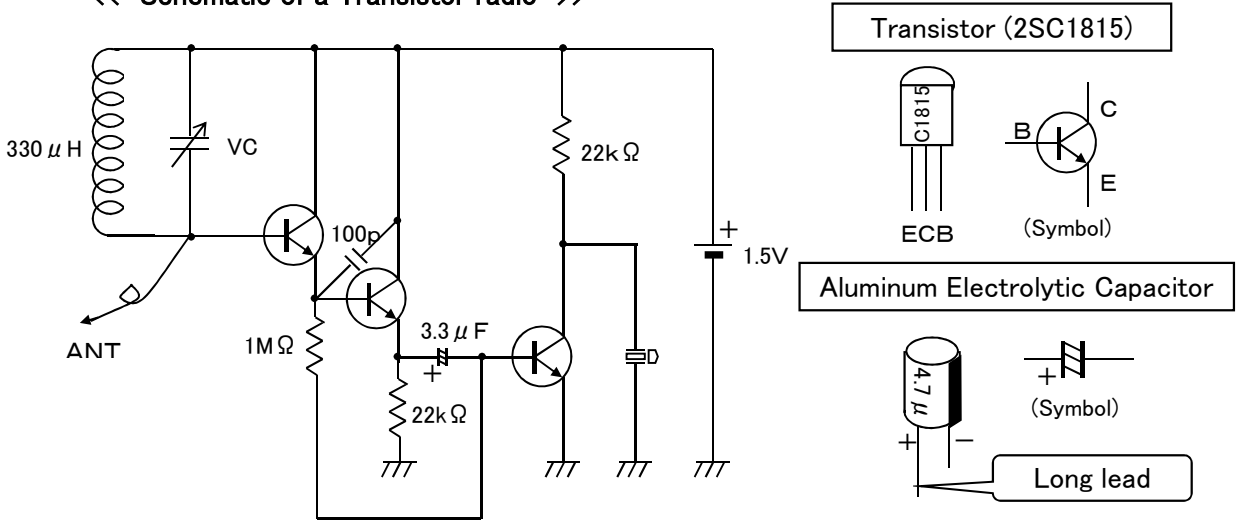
<< Schematic of a Transistor radio >>

330$\mu$H

VC

ANT

100p

1M$\Omega$

3.3$\mu$F

+

22k$\Omega$

22k$\Omega$

+

1.5V

Transistor (2SC1815)

C1815

ECB

B

C

E

(Symbol)

Aluminum Electrolytic Capacitor

4.7$\mu$

+

−

+

(Symbol)

Long lead